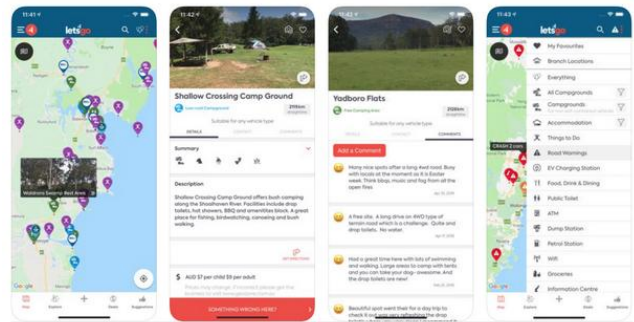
11:43
letsgo
Waldorra Searnd Rest Area

11:43
Shallow Crossing Camp Ground
Low cost Campground
296km
Suitable for your vehicle type
DETAILS
CONTACT
COMMENTS
Summary
Description
Shallow Crossing Camp Ground offers bush camping along the Shoalhaven River. Facilities include drop toilets, hot showers, BBQ and amenities block. A great place for fishing, birdwatching, canoeing and bush walking.
AUD $7 per child $9 per adult
SOMETHING WRONG HERE?

11:43
Yadboro Flats
Free Campground
298km
Suitable for your vehicle type
DETAILS
CONTACT
COMMENTS
Add a Comment
Many nice spots after a long 4wd road. Busy with locals at the moment as it is Easter week. Think bbqs, music and fog from all the open fires
A free site. A long drive on 4WD type of terrain road which is a challenge. Quite and drop toilets. No water.
Had a great time here with lots of swimming and walking. Large areas to camp with tents, you can take your dogs - awesome. And the drop toilets are new!
Really good spot went their for a day trip to check it out

11:43
letsgo
My Favourites
Branch Locations
Everything
All Campgrounds
Campgrounds
Accommodation
Things to Do
Road Warnings
EV Charging Station
Food, Drink & Dining
Public Toilet
ATM
Dump Station
Petrol Station
Wifi
Groceries
Information Centre